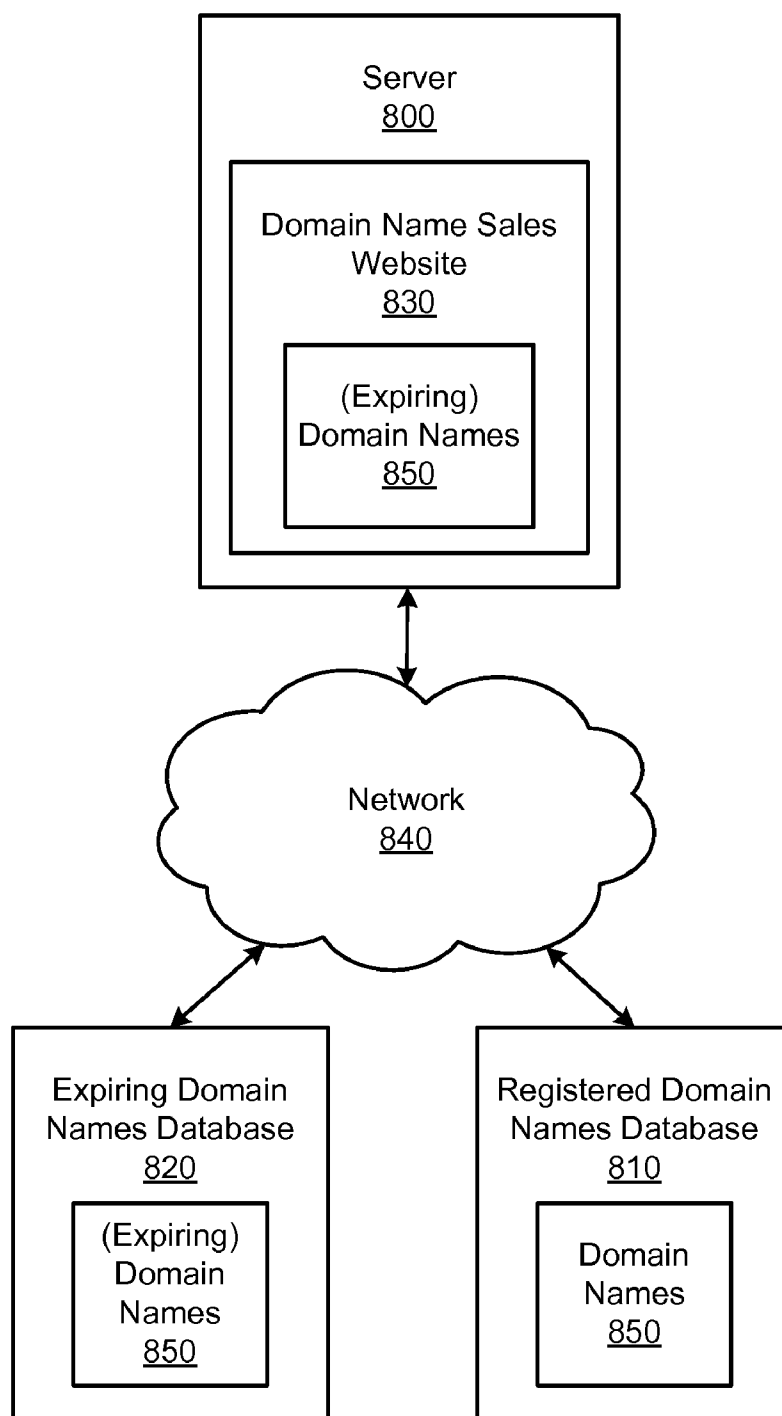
Server
800

Domain Name Sales Website
830

(Expiring) Domain Names
850

Network
840

Expiring Domain Names Database
820

(Expiring) Domain Names
850

Registered Domain Names Database
810

Domain Names
850